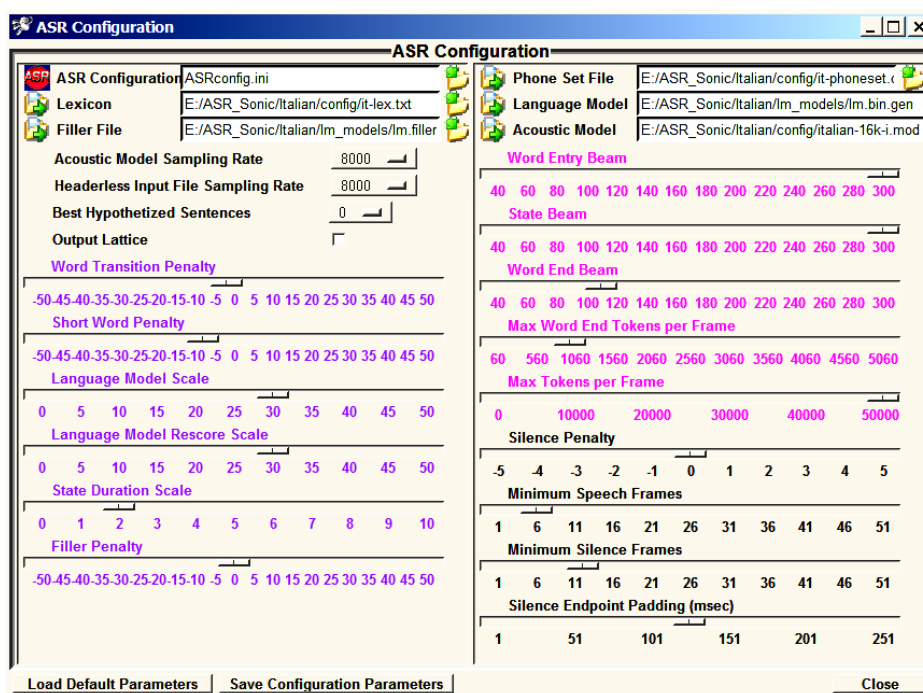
ASR Configuration

ASR Configuration

ASR Configuration ASRconfig.ini

Lexicon E:/ASR_Sonic/Italian/config/it-lex.txt

Filler File E:/ASR_Sonic/Italian/lm_models/lm.filler

Acoustic Model Sampling Rate 8000

Headerless Input File Sampling Rate 8000

Best Hypothetized Sentences 0

Output Lattice

Word Transition Penalty

-50 -45 -40 -35 -30 -25 -20 -15 -10 -5 0 5 10 15 20 25 30 35 40 45 50

Short Word Penalty

-50 -45 -40 -35 -30 -25 -20 -15 -10 -5 0 5 10 15 20 25 30 35 40 45 50

Language Model Scale

0 5 10 15 20 25 30 35 40 45 50

Language Model Rescore Scale

0 5 10 15 20 25 30 35 40 45 50

State Duration Scale

0 1 2 3 4 5 6 7 8 9 10

Filler Penalty

-50 -45 -40 -35 -30 -25 -20 -15 -10 -5 0 5 10 15 20 25 30 35 40 45 50

Phone Set File E:/ASR_Sonic/Italian/config/it-phoneset.c

Language Model E:/ASR_Sonic/Italian/lm_models/lm.bin.gen

Acoustic Model E:/ASR_Sonic/Italian/config/italian-16k-i.mod

Word Entry Beam

40 60 80 100 120 140 160 180 200 220 240 260 280 300

State Beam

40 60 80 100 120 140 160 180 200 220 240 260 280 300

Word End Beam

40 60 80 100 120 140 160 180 200 220 240 260 280 300

Max Word End Tokens per Frame

60 560 1060 1560 2060 2560 3060 3560 4060 4560 5060

Max Tokens per Frame

0 10000 20000 30000 40000 50000

Silence Penalty

-5 -4 -3 -2 -1 0 1 2 3 4 5

Minimum Speech Frames

1 6 11 16 21 26 31 36 41 46 51

Minimum Silence Frames

1 6 11 16 21 26 31 36 41 46 51

Silence Endpoint Padding (msec)

1 51 101 151 201 251

Load Default Parameters | Save Configuration Parameters | Close